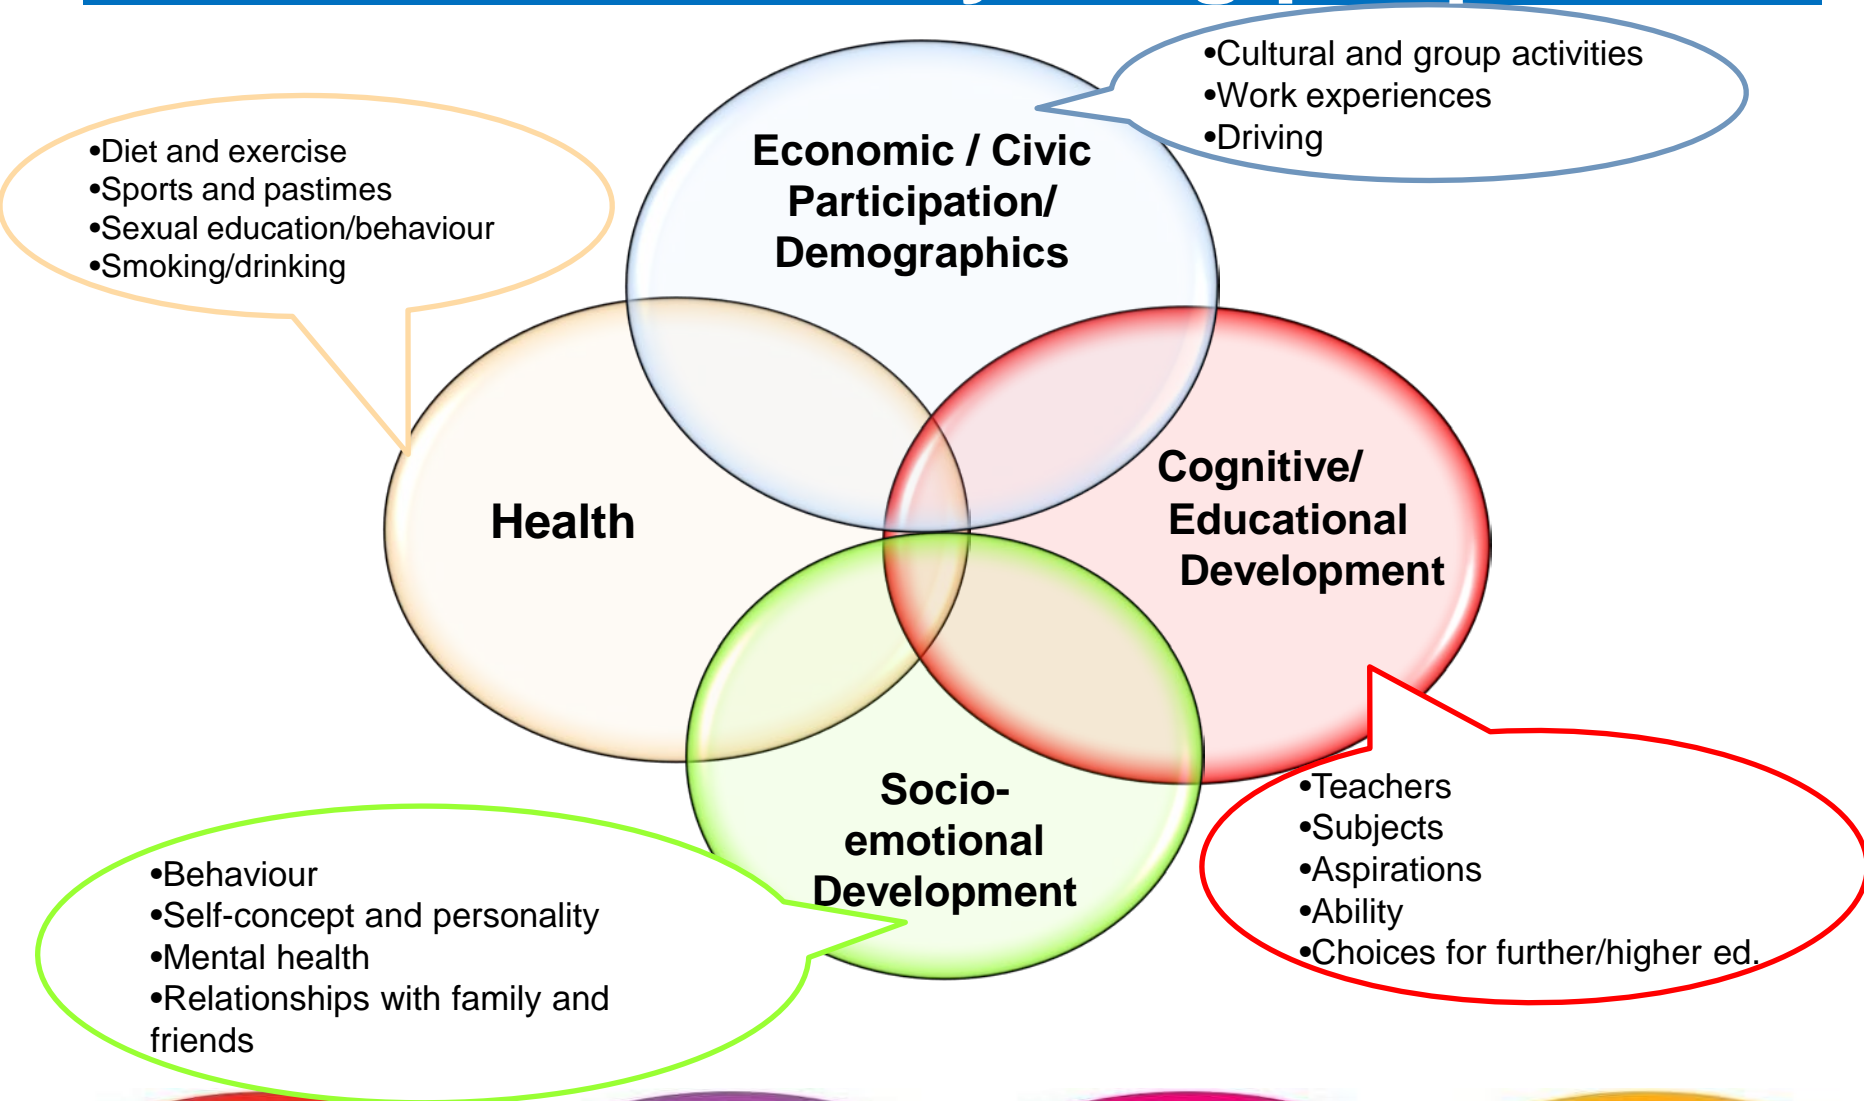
•Cultural and group activities
•Work experiences
•Driving

Economic / Civic Participation/ Demographics

•Diet and exercise
•Sports and pastimes
•Sexual education/behaviour
•Smoking/drinking

Health

Cognitive/ Educational Development

Socio-emotional Development

•Teachers
•Subjects
•Aspirations
•Ability
•Choices for further/higher ed.

•Behaviour
•Self-concept and personality
•Mental health
•Relationships with family and friends